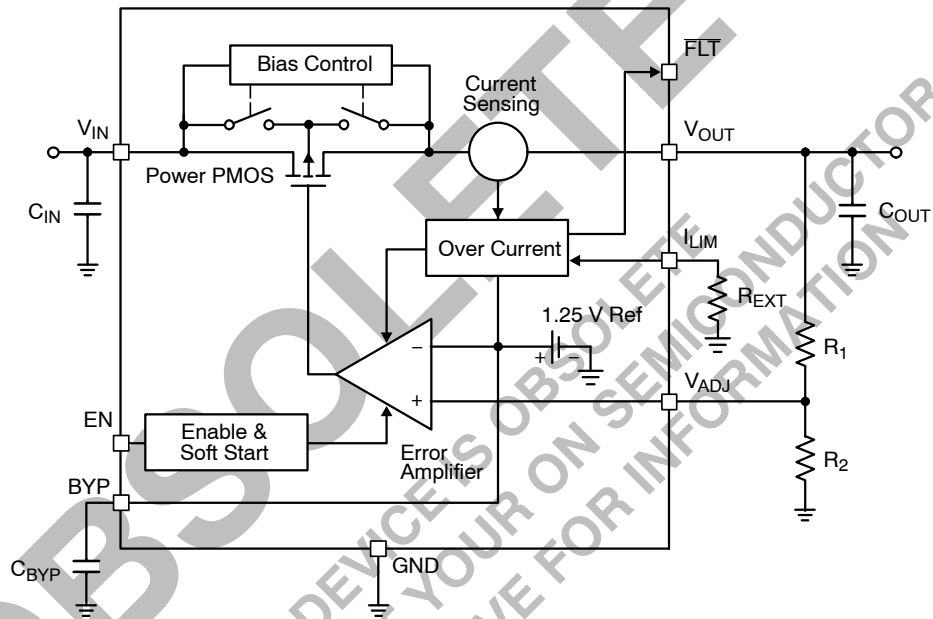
Bias Control

Current Sensing

$\overline{FLT}$

$V_{IN}$

$V_{OUT}$

Power PMOS

$C_{IN}$

$C_{OUT}$

Over Current

$I_{LIM}$

$R_{EXT}$

1.25 V Ref

−

+ −

$R_1$

+

$V_{ADJ}$

EN

Enable & Soft Start

Error Amplifier

$R_2$

BYP

$C_{BYP}$

GND

OBSOLETE

DEVICE IS OBSOLETE

CONTACT YOUR ON SEMICONDUCTOR

REPRESENTATIVE FOR INFORMATION